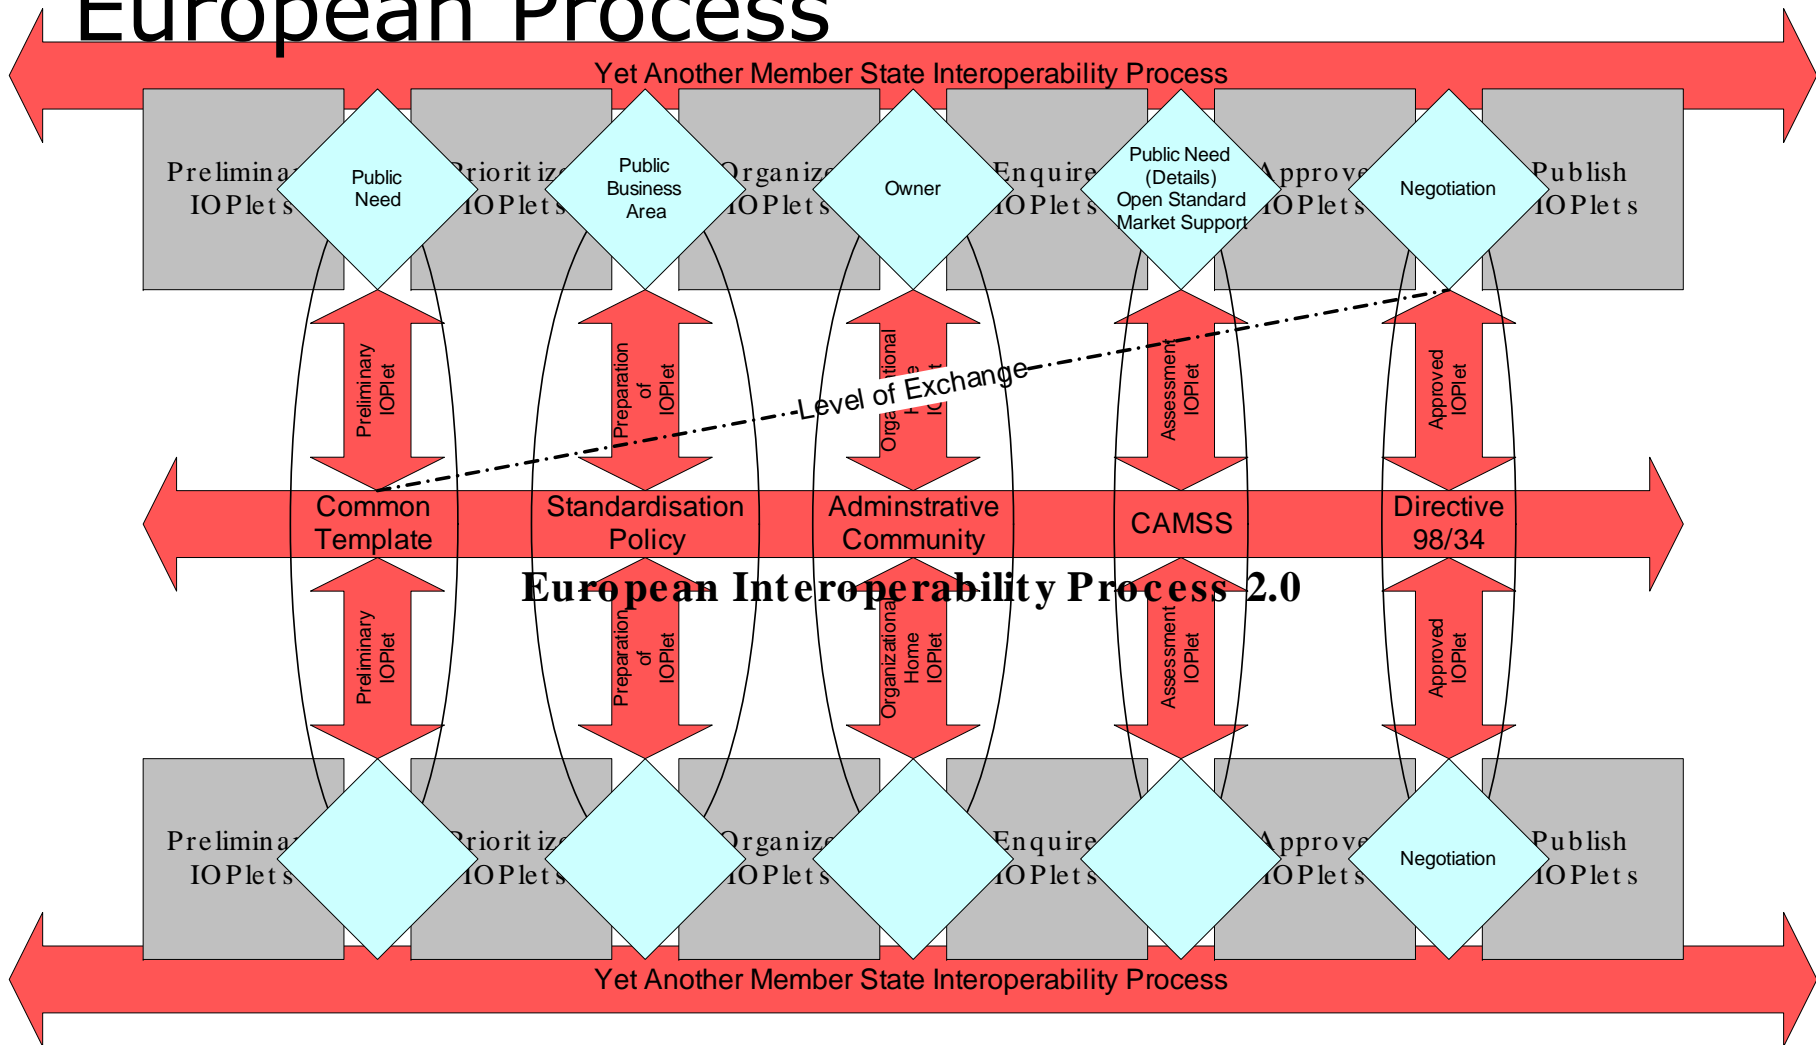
European Process

Yet Another Member State Interoperability Process

Prelimina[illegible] IOPlets

Public Need

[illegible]rioritiz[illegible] IOPlets

Public Business Area

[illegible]rganiz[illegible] IOPlets

Owner

Enquire IOPlets

Public Need (Details) Open Standard Market Support

Approve IOPlets

Negotiation

Publish IOPlets

Preliminary IOPlet

Preparation of IOPlet

Orga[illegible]tional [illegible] IOPlet

Level of Exchange

Assessment IOPlet

Approved IOPlet

Common Template

Standardisation Policy

Adminstrative Community

CAMSS

Directive 98/34

European Interoperability Process 2.0

Preliminary IOPlet

Preparation of IOPlet

Organizational Home IOPlet

Assessment IOPlet

Approved IOPlet

Prelimina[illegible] IOPlets

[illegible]rioritiz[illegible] IOPlets

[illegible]rganiz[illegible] IOPlets

Enquire IOPlets

Approve IOPlets

Negotiation

Publish IOPlets

Yet Another Member State Interoperability Process